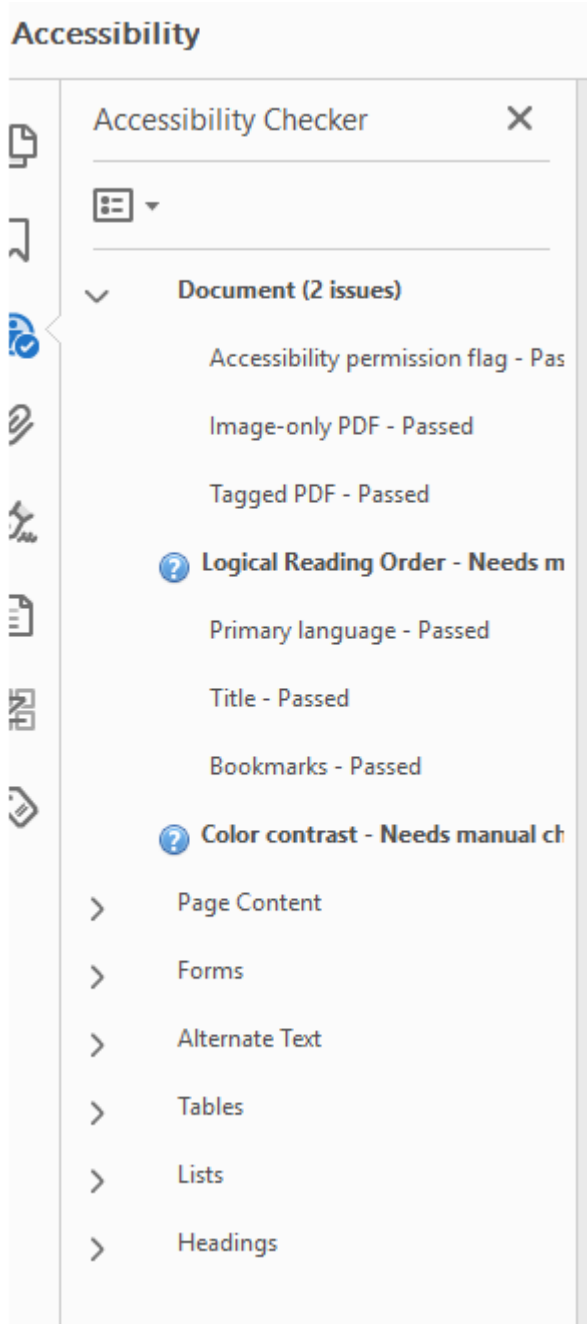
Accessibility

Accessibility Checker ×

Document (2 issues)

Accessibility permission flag - Pas

Image-only PDF - Passed

Tagged PDF - Passed

Logical Reading Order - Needs m

Primary language - Passed

Title - Passed

Bookmarks - Passed

Color contrast - Needs manual ch

Page Content

Forms

Alternate Text

Tables

Lists

Headings